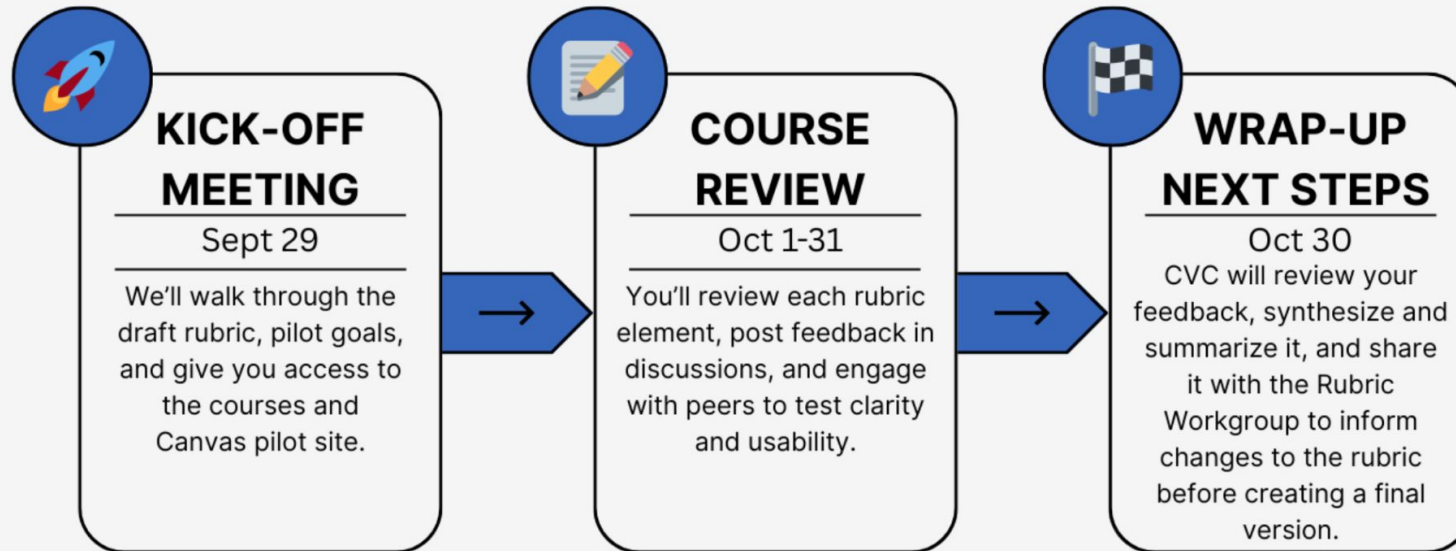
KICK-OFF MEETING

Sept 29

We'll walk through the draft rubric, pilot goals, and give you access to the courses and Canvas pilot site.

→

COURSE REVIEW

Oct 1-31

You'll review each rubric element, post feedback in discussions, and engage with peers to test clarity and usability.

→

WRAP-UP NEXT STEPS

Oct 30

CVC will review your feedback, synthesize and summarize it, and share it with the Rubric Workgroup to inform changes to the rubric before creating a final version.